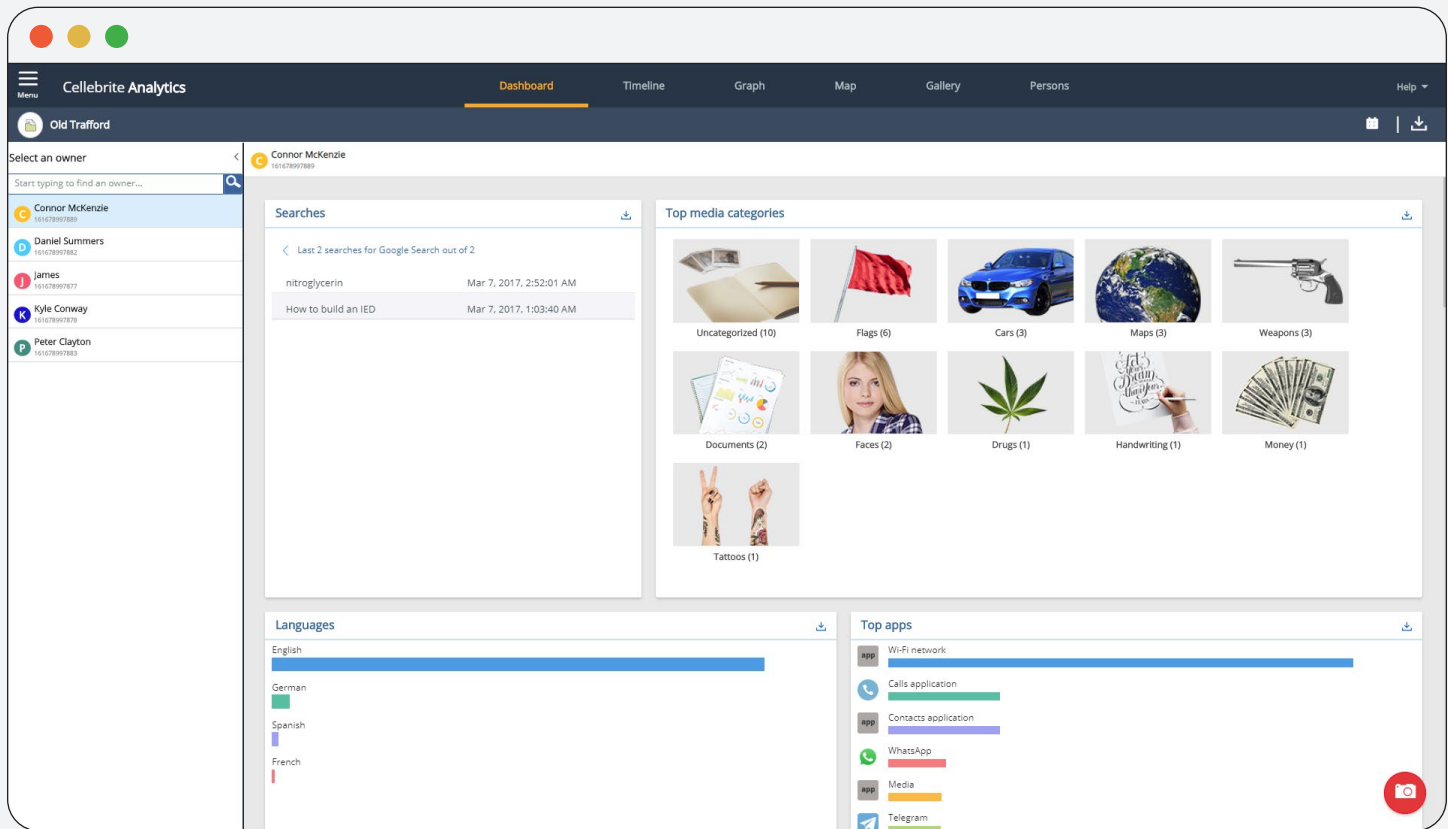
Menu Cellebrite Analytics

Dashboard Timeline Graph Map Gallery Persons

Help

Old Trafford

Select an owner

Start typing to find an owner...

C Connor McKenzie
161678997889

D Daniel Summers
161678997882

J James
161678997877

K Kyle Conway
161678997878

P Peter Clayton
161678997883

C Connor McKenzie
161678997889

Searches

Last 2 searches for Google Search out of 2

| nitroglycerin | Mar 7, 2017, 2:52:01 AM |
|---|---|
| How to build an IED | Mar 7, 2017, 1:03:40 AM |

Top media categories

Uncategorized (10)
Flags (6)
Cars (3)
Maps (3)
Weapons (3)
Documents (2)
Faces (2)
Drugs (1)
Handwriting (1)
Money (1)
Tattoos (1)

Languages

English
German
Spanish
French

Top apps

app Wi-Fi network
Calls application
app Contacts application
WhatsApp
app Media
Telegram